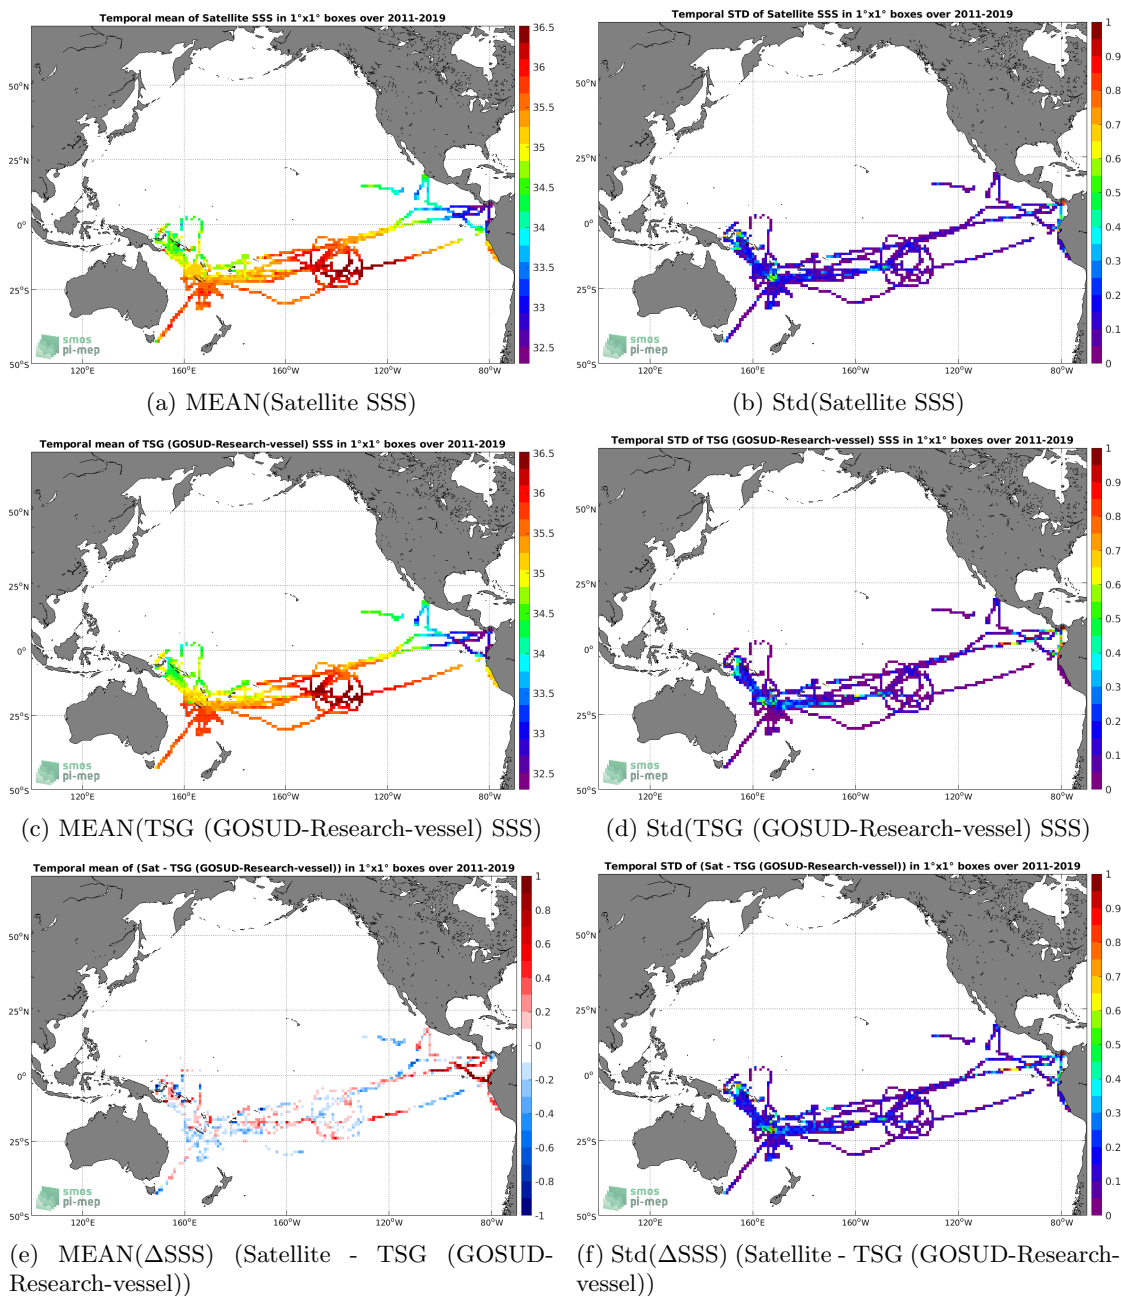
Temporal mean of Satellite SSS in 1°x1° boxes over 2011-2019

36.5
36
35.5
35
34.5
34
33.5
33
32.5

50°N
25°N
0°
25°S
50°S
120°E
160°E
160°W
120°W
80°W

smos
pi-mep

(a) MEAN(Satellite SSS)

Temporal STD of Satellite SSS in 1°x1° boxes over 2011-2019

1
0.9
0.8
0.7
0.6
0.5
0.4
0.3
0.2
0.1
0

50°N
25°N
0°
25°S
50°S
120°E
160°E
160°W
120°W
80°W

smos
pi-mep

(b) Std(Satellite SSS)

Temporal mean of TSG (GOSUD-Research-vessel) SSS in 1°x1° boxes over 2011-2019

36.5
36
35.5
35
34.5
34
33.5
33
32.5

50°N
25°N
0°
25°S
50°S
120°E
160°E
160°W
120°W
80°W

smos
pi-mep

(c) MEAN(TSG (GOSUD-Research-vessel) SSS)

Temporal STD of TSG (GOSUD-Research-vessel) SSS in 1°x1° boxes over 2011-2019

1
0.9
0.8
0.7
0.6
0.5
0.4
0.3
0.2
0.1
0

50°N
25°N
0°
25°S
50°S
120°E
160°E
160°W
120°W
80°W

smos
pi-mep

(d) Std(TSG (GOSUD-Research-vessel) SSS)

Temporal mean of (Sat - TSG (GOSUD-Research-vessel)) in 1°x1° boxes over 2011-2019

1
0.8
0.6
0.4
0.2
0
-0.2
-0.4
-0.6
-0.8
-1

50°N
25°N
0°
25°S
50°S
120°E
160°E
160°W
120°W
80°W

smos
pi-mep

(e) MEAN($\Delta$SSS) (Satellite - TSG (GOSUD-Research-vessel))

Temporal STD of (Sat - TSG (GOSUD-Research-vessel)) in 1°x1° boxes over 2011-2019

1
0.9
0.8
0.7
0.6
0.5
0.4
0.3
0.2
0.1
0

50°N
25°N
0°
25°S
50°S
120°E
160°E
160°W
120°W
80°W

smos
pi-mep

(f) Std($\Delta$SSS) (Satellite - TSG (GOSUD-Research-vessel))